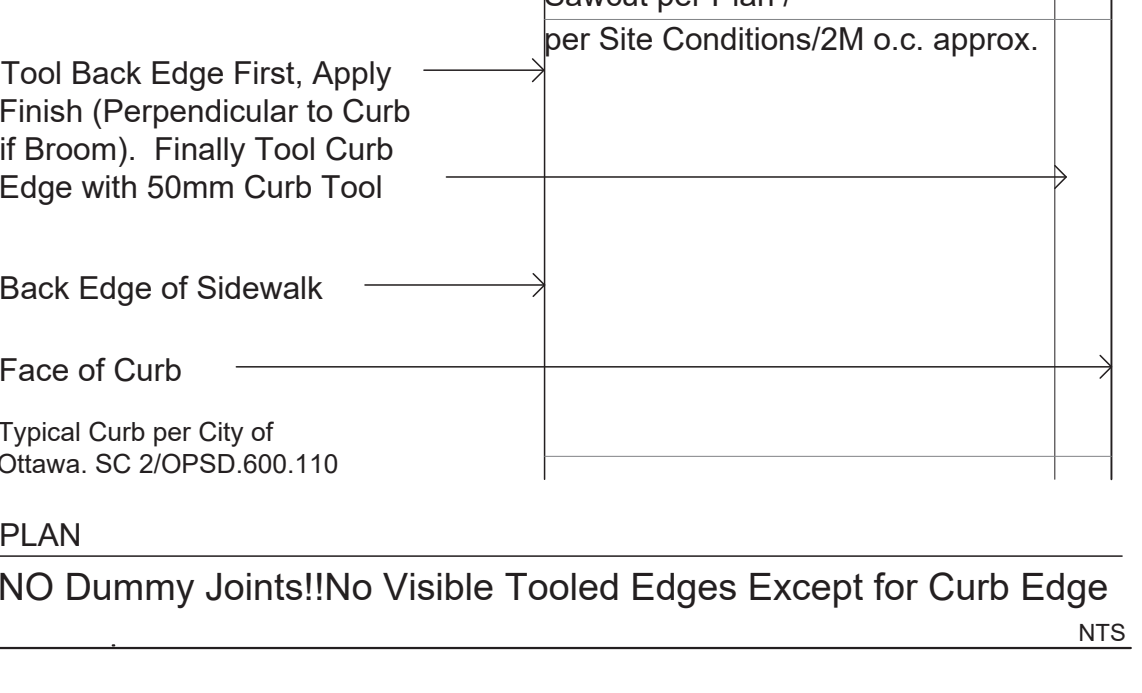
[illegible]
per Site Conditions/2M o.c. approx.

Tool Back Edge First, Apply Finish (Perpendicular to Curb if Broom). Finally Tool Curb Edge with 50mm Curb Tool

Back Edge of Sidewalk

Face of Curb

Typical Curb per City of Ottawa. SC 2/OPSD.600.110

PLAN

NO Dummy Joints!!No Visible Tooled Edges Except for Curb Edge

NTS